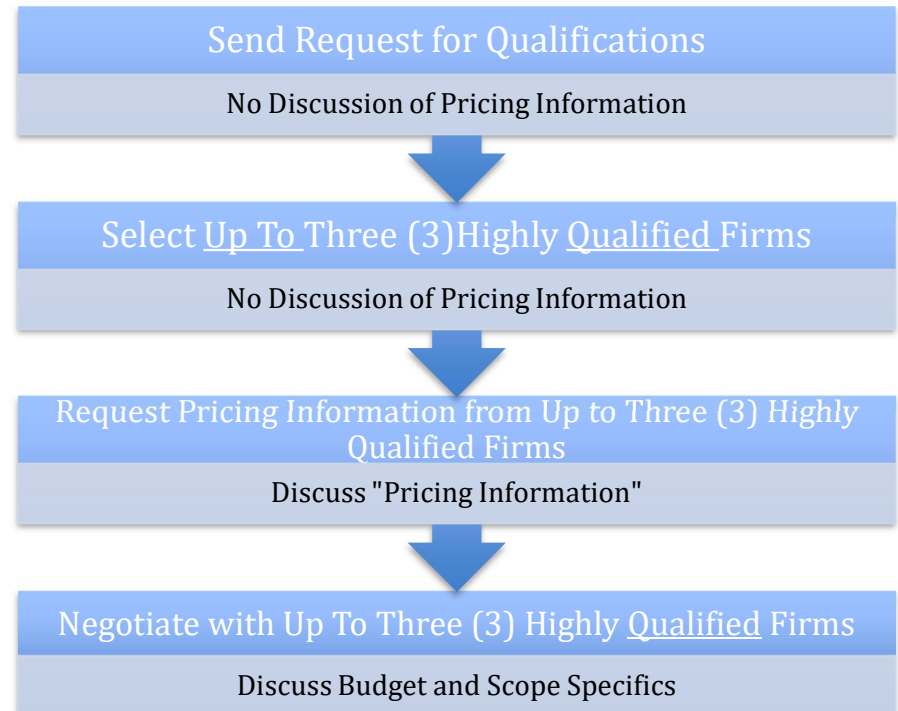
Send Request for Qualifications

No Discussion of Pricing Information

Select Up To Three (3)Highly Qualified Firms

No Discussion of Pricing Information

Request Pricing Information from Up to Three (3) Highly Qualified Firms

Discuss "Pricing Information"

Negotiate with Up To Three (3) Highly Qualified Firms

Discuss Budget and Scope Specifics